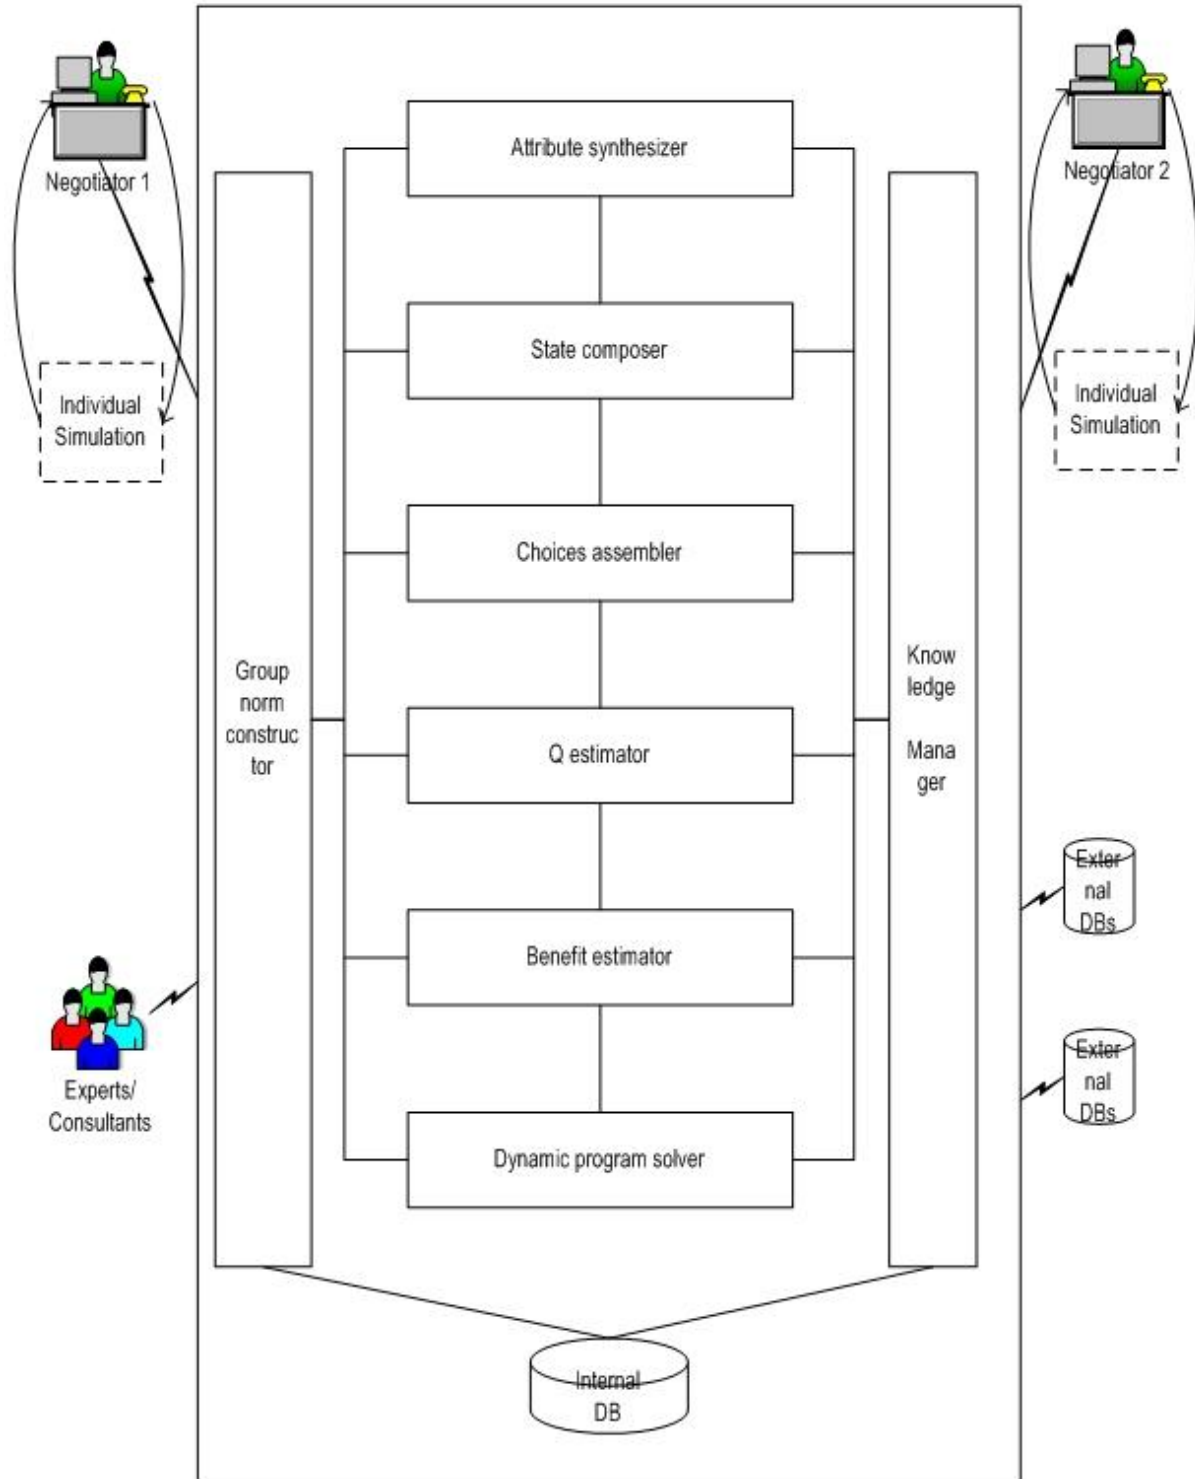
Negotiator 1

Individual Simulation

Attribute synthesizer

State composer

Choices assembler

Q estimator

Benefit estimator

Dynamic program solver

Group norm construc tor

Know ledge Mana ger

Negotiator 2

Individual Simulation

Exter nal DBs

Exter nal DBs

Experts/ Consultants

Internal DB